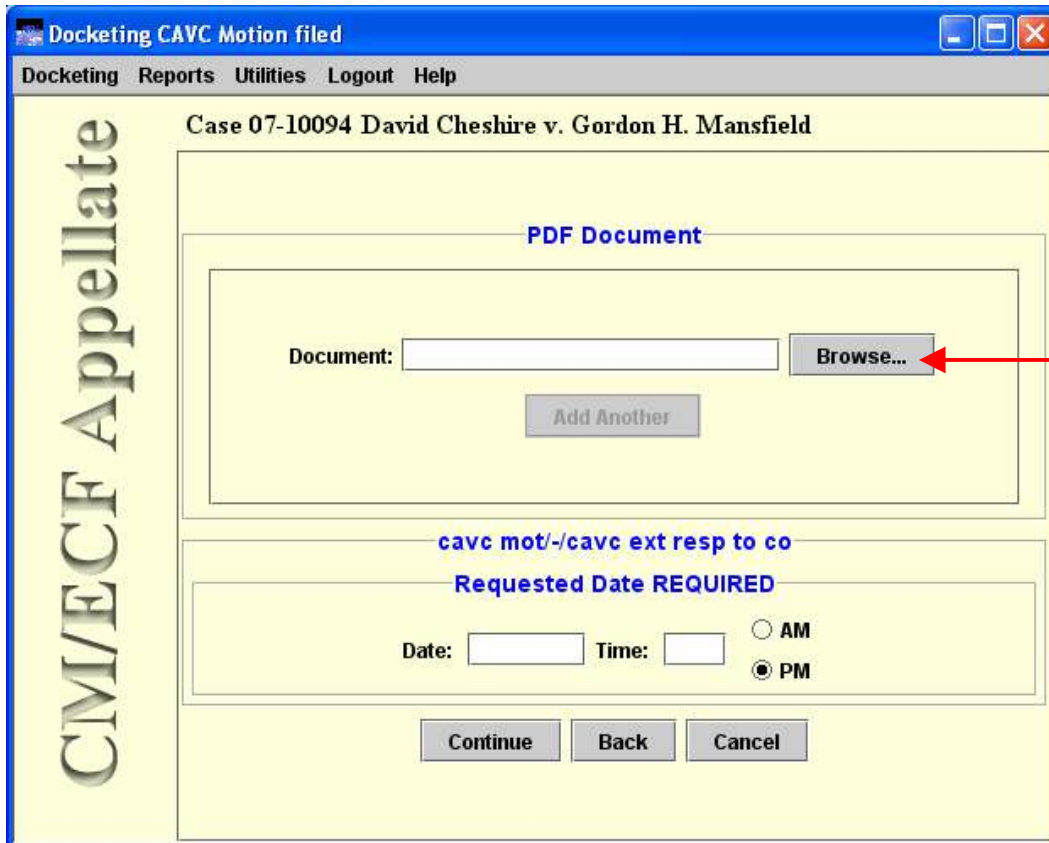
Docketing CAVC Motion filed

Docketing Reports Utilities Logout Help

CM/ECF Appellate

Case 07-10094 David Cheshire v. Gordon H. Mansfield

PDF Document

Document:

Browse...

Add Another

cavc mot/-/cavc ext resp to co

Requested Date REQUIRED

Date:

Time:

AM

PM

Continue

Back

Cancel